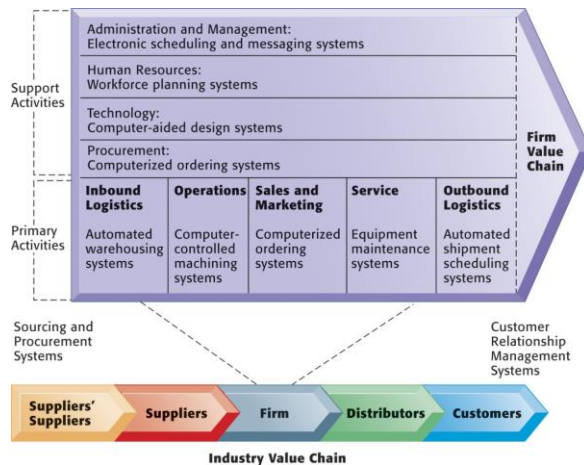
Support Activities

Administration and Management:
Electronic scheduling and messaging systems

Human Resources:
Workforce planning systems

Technology:
Computer-aided design systems

Procurement:
Computerized ordering systems

Firm Value Chain

Primary Activities

| Inbound Logistics | Operations | Sales and Marketing | Service | Outbound Logistics |
|---|---|---|---|---|
| Automated warehousing systems | Computer-controlled machining systems | Computerized ordering systems | Equipment maintenance systems | Automated shipment scheduling systems |

Sourcing and Procurement Systems

Customer Relationship Management Systems

Suppliers' Suppliers

Suppliers

Firm

Distributors

Customers

Industry Value Chain